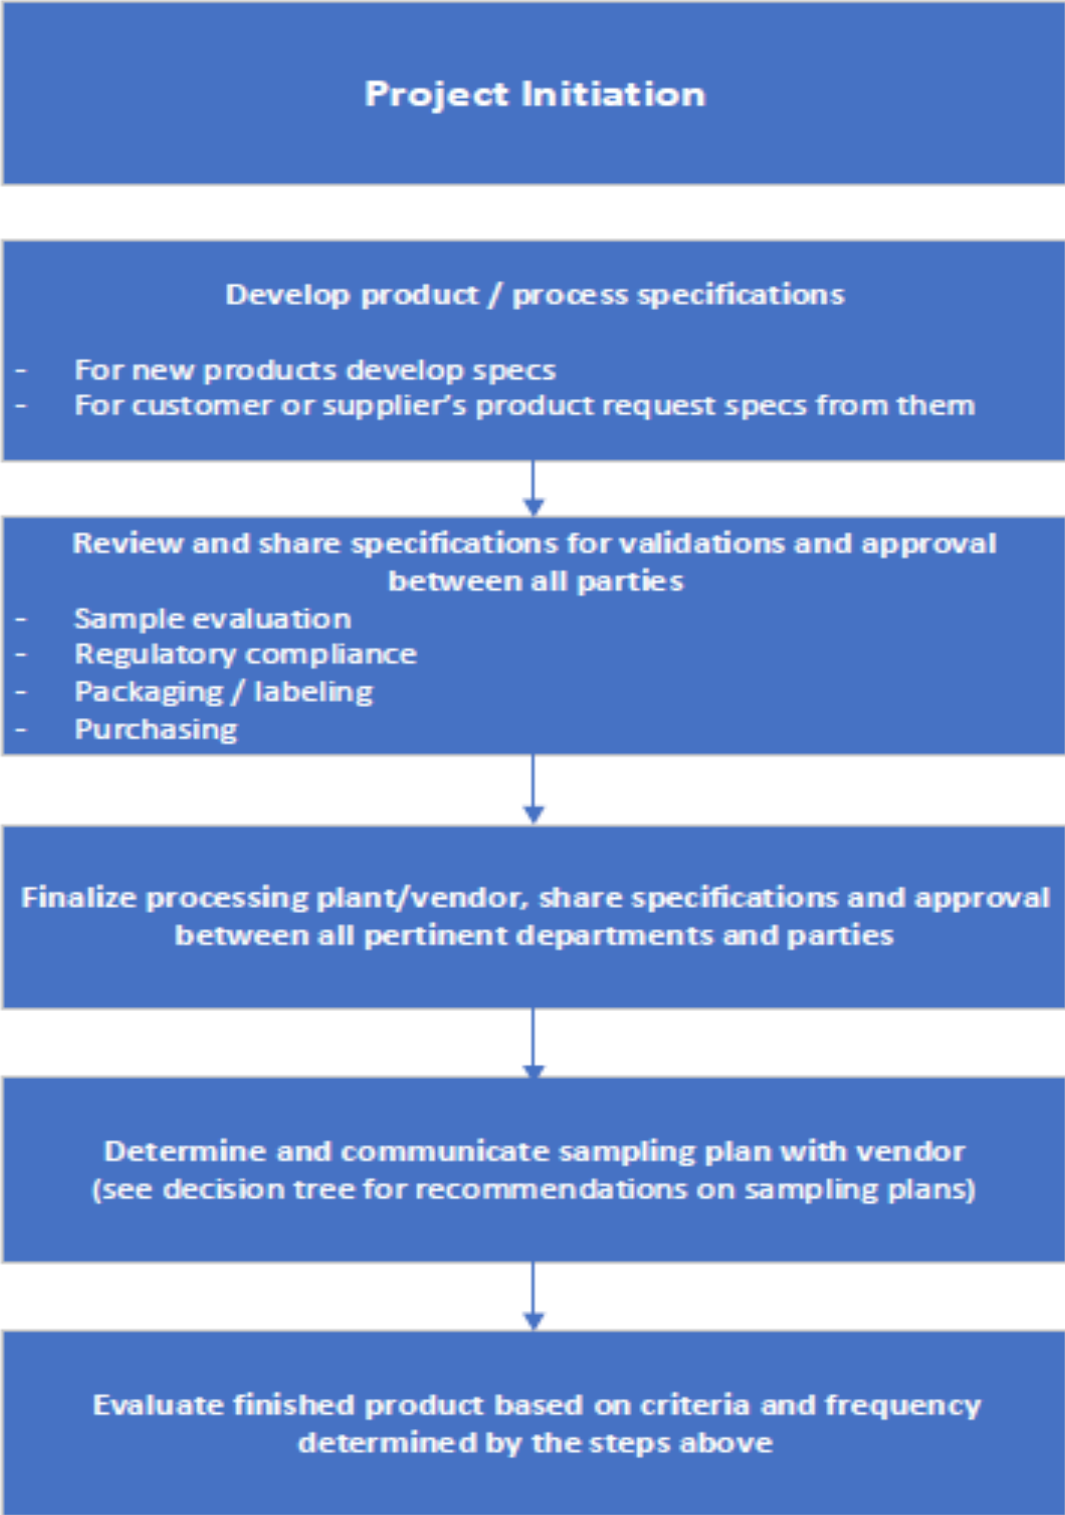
Project Initiation

Develop product / process specifications

- For new products develop specs
- For customer or supplier's product request specs from them

Review and share specifications for validations and approval between all parties
- Sample evaluation
- Regulatory compliance
- Packaging / labeling
- Purchasing

Finalize processing plant/vendor, share specifications and approval between all pertinent departments and parties

Determine and communicate sampling plan with vendor (see decision tree for recommendations on sampling plans)

Evaluate finished product based on criteria and frequency determined by the steps above